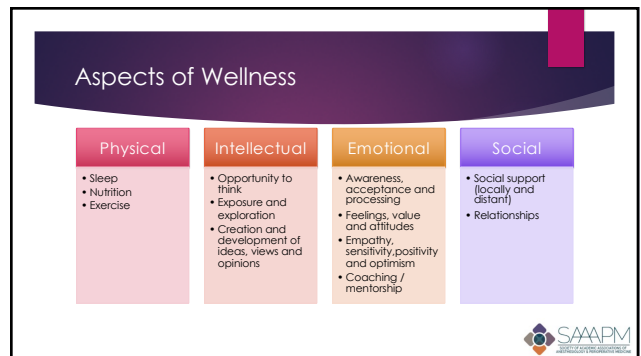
Aspects of Wellness

Physical
• Sleep
• Nutrition
• Exercise

Intellectual
• Opportunity to think
• Exposure and exploration
• Creation and development of ideas, views and opinions

Emotional
• Awareness, acceptance and processing
• Feelings, value and attitudes
• Empathy, sensitivity,positivity and optimism
• Coaching / mentorship

Social
• Social support (locally and distant)
• Relationships

SAAAPM
SOCIETY OF ACADEMIC ASSOCIATIONS OF ANESTHESIOLOGY & PERIOPERATIVE MEDICINE